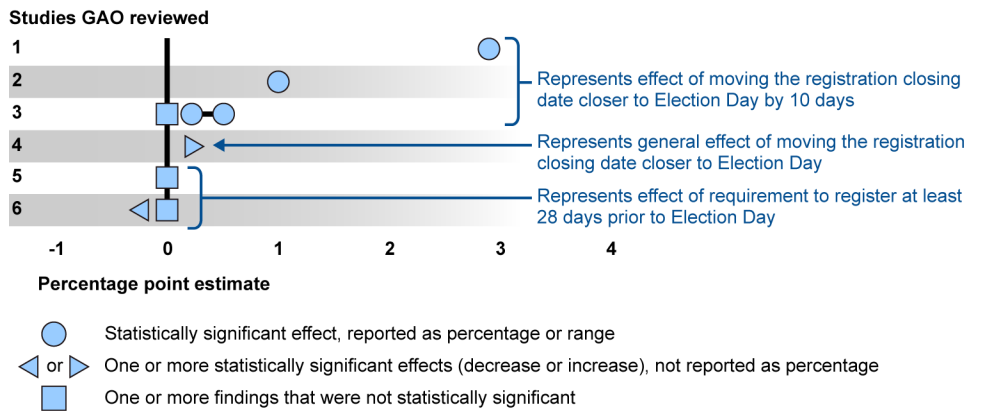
Studies GAO reviewed

1
2
3
4
5
6

Represents effect of moving the registration closing date closer to Election Day by 10 days

Represents general effect of moving the registration closing date closer to Election Day

Represents effect of requirement to register at least 28 days prior to Election Day

-1 0 1 2 3 4

Percentage point estimate

Statistically significant effect, reported as percentage or range

or One or more statistically significant effects (decrease or increase), not reported as percentage

One or more findings that were not statistically significant